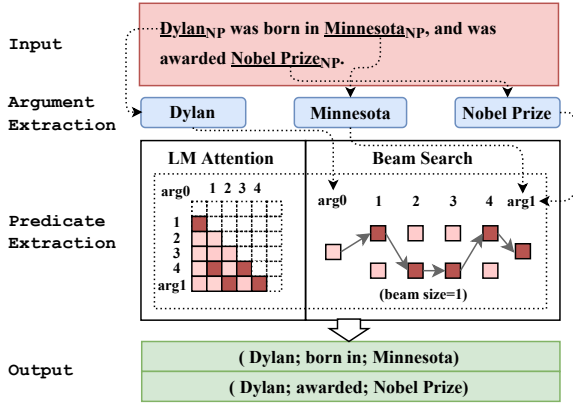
Input

$\text{Dylan}_{NP}$ was born in $\text{Minnesota}_{NP}$, and was awarded $\text{Nobel Prize}_{NP}$.

Argument Extraction

Dylan

Minnesota

Nobel Prize

Predicate Extraction

LM Attention

arg0 1 2 3 4

1
2
3
4
arg1

Beam Search

arg0 1 2 3 4 arg1

(beam size=1)

Output

( Dylan; born in; Minnesota)

( Dylan; awarded; Nobel Prize)